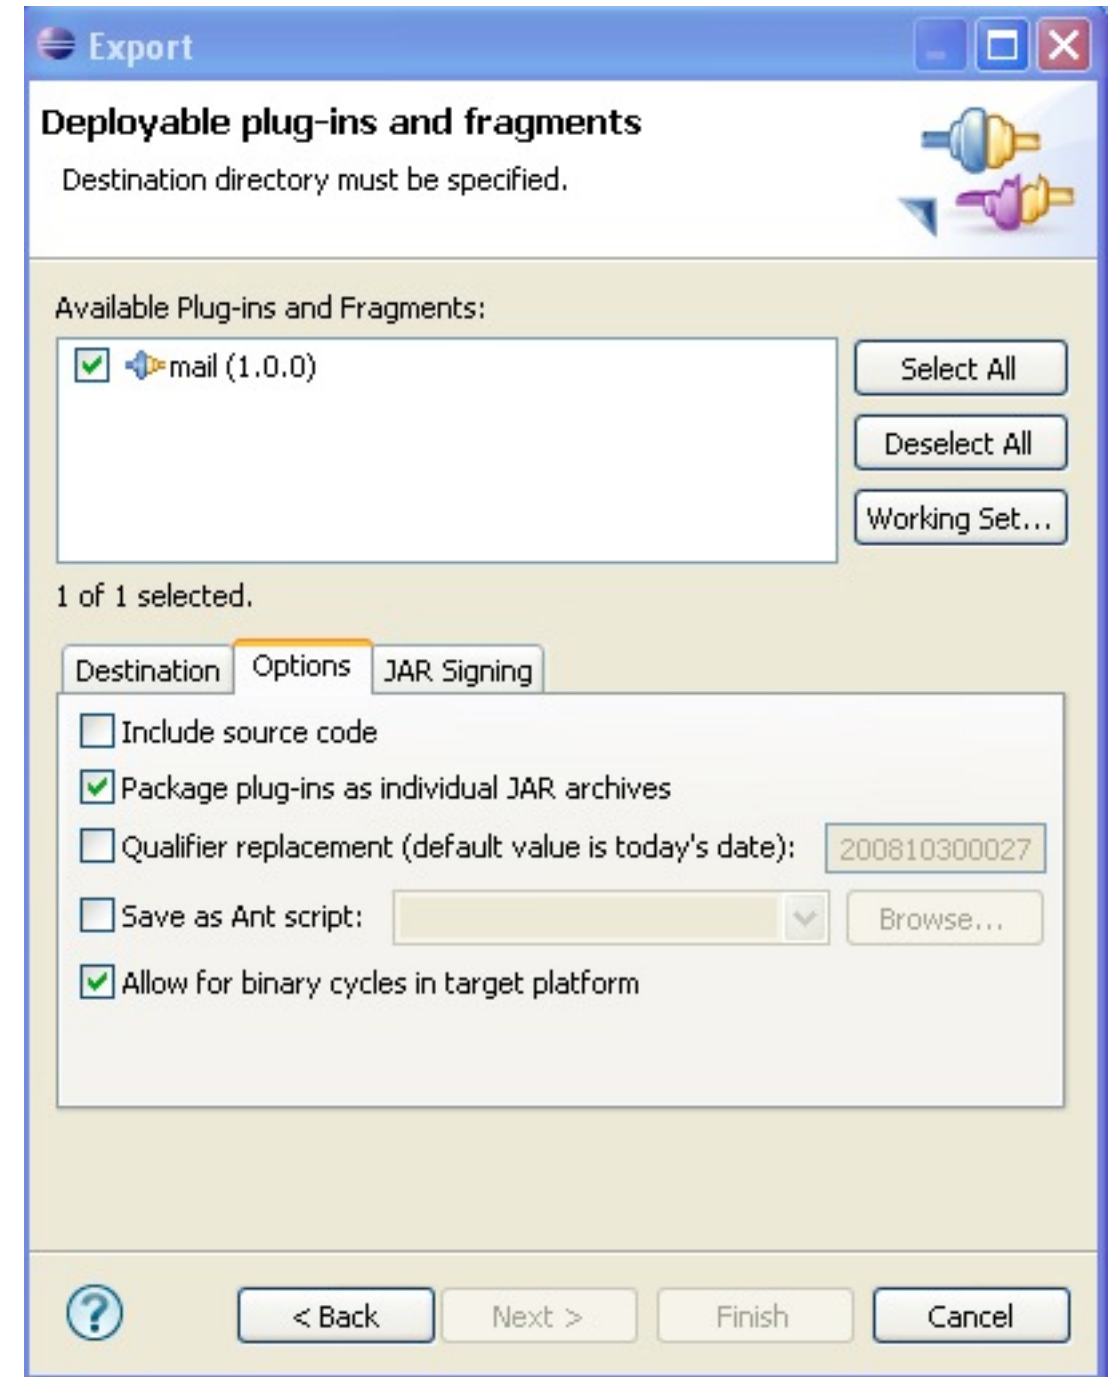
Export

Deployable plug-ins and fragments

Destination directory must be specified.

Available Plug-ins and Fragments:

mail (1.0.0)

Select All

Deselect All

Working Set...

1 of 1 selected.

Destination | Options | JAR Signing

Include source code

Package plug-ins as individual JAR archives

Qualifier replacement (default value is today's date): 200810300027

Save as Ant script:

Browse...

Allow for binary cycles in target platform

< Back | Next > | Finish | Cancel